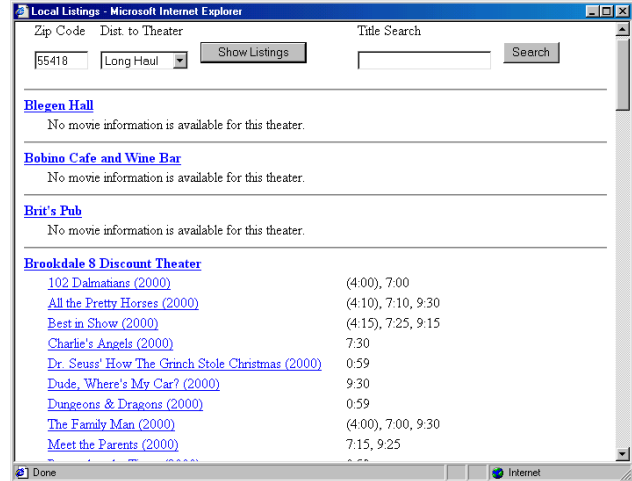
Local Listings - Microsoft Internet Explorer

Zip Code Dist. to Theater Title Search

55418 Long Haul Show Listings Search

Blegen Hall
No movie information is available for this theater.

Bobino Cafe and Wine Bar
No movie information is available for this theater.

Brit's Pub
No movie information is available for this theater.

Brookdale 8 Discount Theater

| | |
|---|---|
| 102 Dalmatians (2000) | (4:00), 7:00 |
| All the Pretty Horses (2000) | (4:10), 7:10, 9:30 |
| Best in Show (2000) | (4:15), 7:25, 9:15 |
| Charlie's Angels (2000) | 7:30 |
| Dr. Seuss' How The Grinch Stole Christmas (2000) | 0:59 |
| Dude, Where's My Car? (2000) | 9:30 |
| Dungeons & Dragons (2000) | 0:59 |
| The Family Man (2000) | (4:00), 7:00, 9:30 |
| Meet the Parents (2000) | 7:15, 9:25 |
| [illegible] | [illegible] |

Done Internet